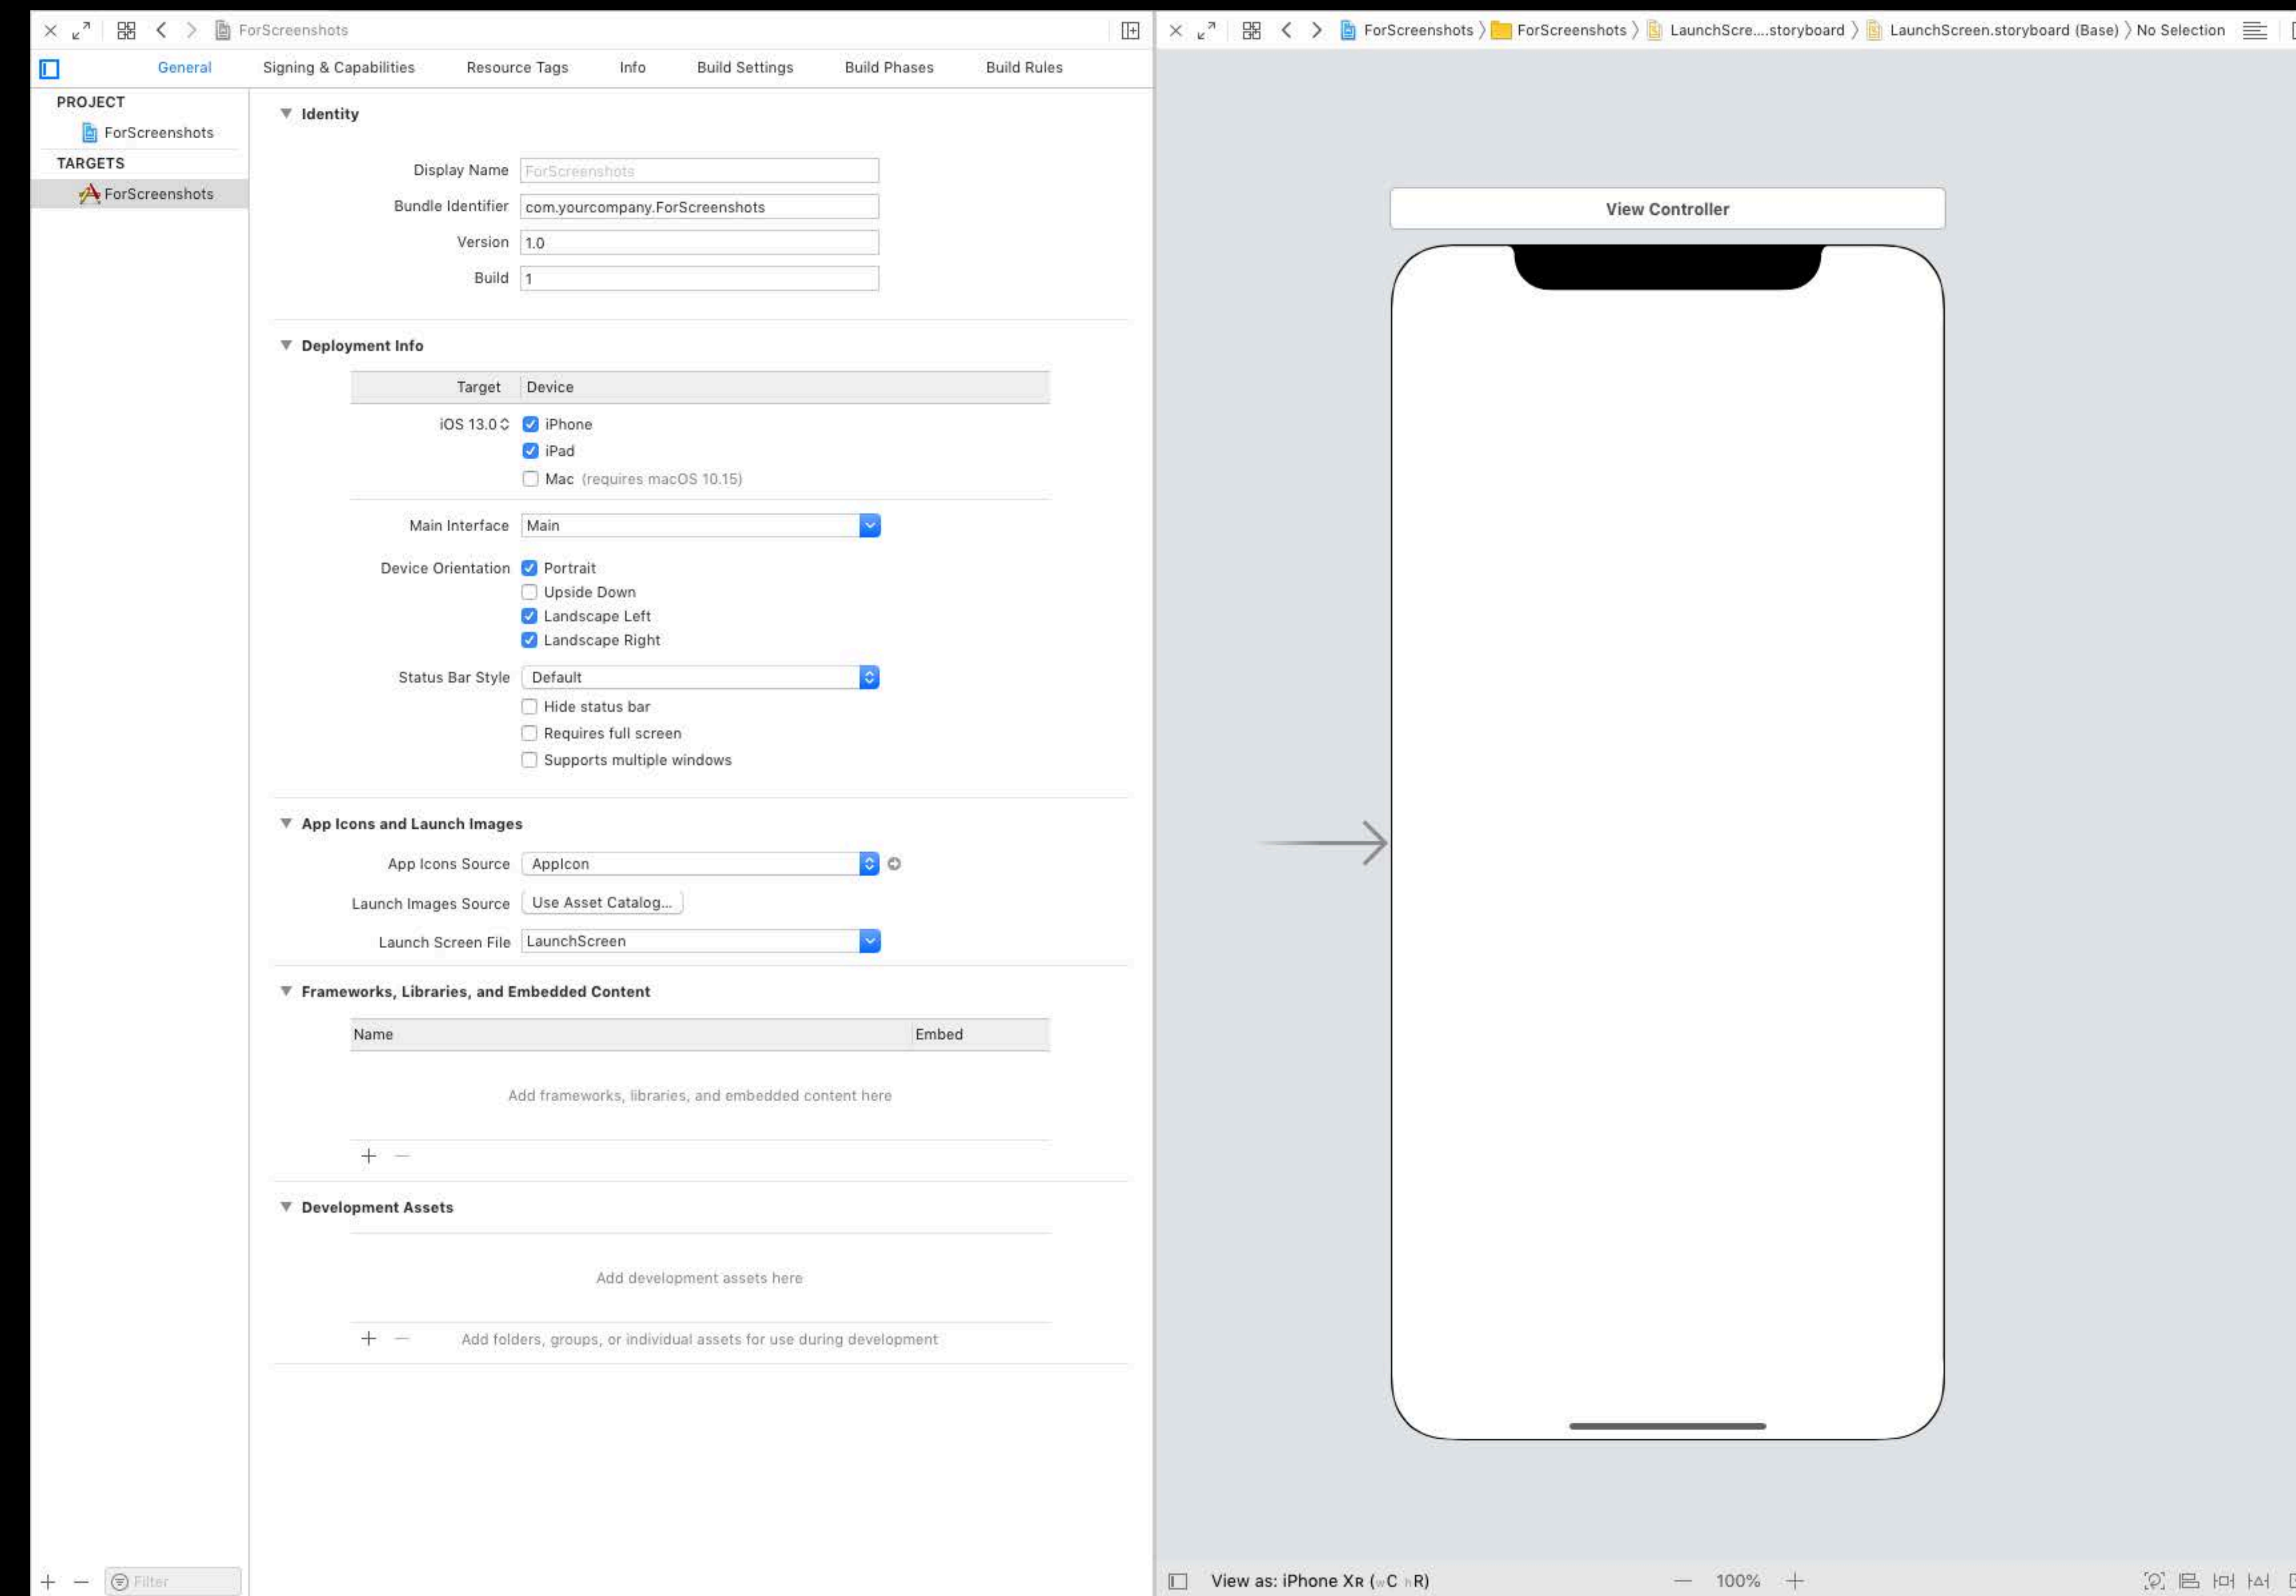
ForScreenshots

General Signing & Capabilities Resource Tags Info Build Settings Build Phases Build Rules

PROJECT
ForScreenshots
TARGETS
ForScreenshots

Identity

Display Name ForScreenshots
Bundle Identifier com.yourcompany.ForScreenshots
Version 1.0
Build 1

Deployment Info

| Target | Device |
|---|---|
| iOS 13.0 | iPhone |
| | iPad |
| | Mac (requires macOS 10.15) |

Main Interface Main
Device Orientation Portrait
Upside Down
Landscape Left
Landscape Right
Status Bar Style Default
Hide status bar
Requires full screen
Supports multiple windows

App Icons and Launch Images

App Icons Source AppIcon
Launch Images Source Use Asset Catalog...
Launch Screen File LaunchScreen

Frameworks, Libraries, and Embedded Content

| Name | Embed |
|---|---|

Add frameworks, libraries, and embedded content here

+ —

Development Assets

Add development assets here

+ — Add folders, groups, or individual assets for use during development

+ — Filter

ForScreenshots 〉 ForScreenshots 〉 LaunchScre....storyboard 〉 LaunchScreen.storyboard (Base) 〉 No Selection

View Controller

View as: iPhone XR (wC hR)

— 100% +